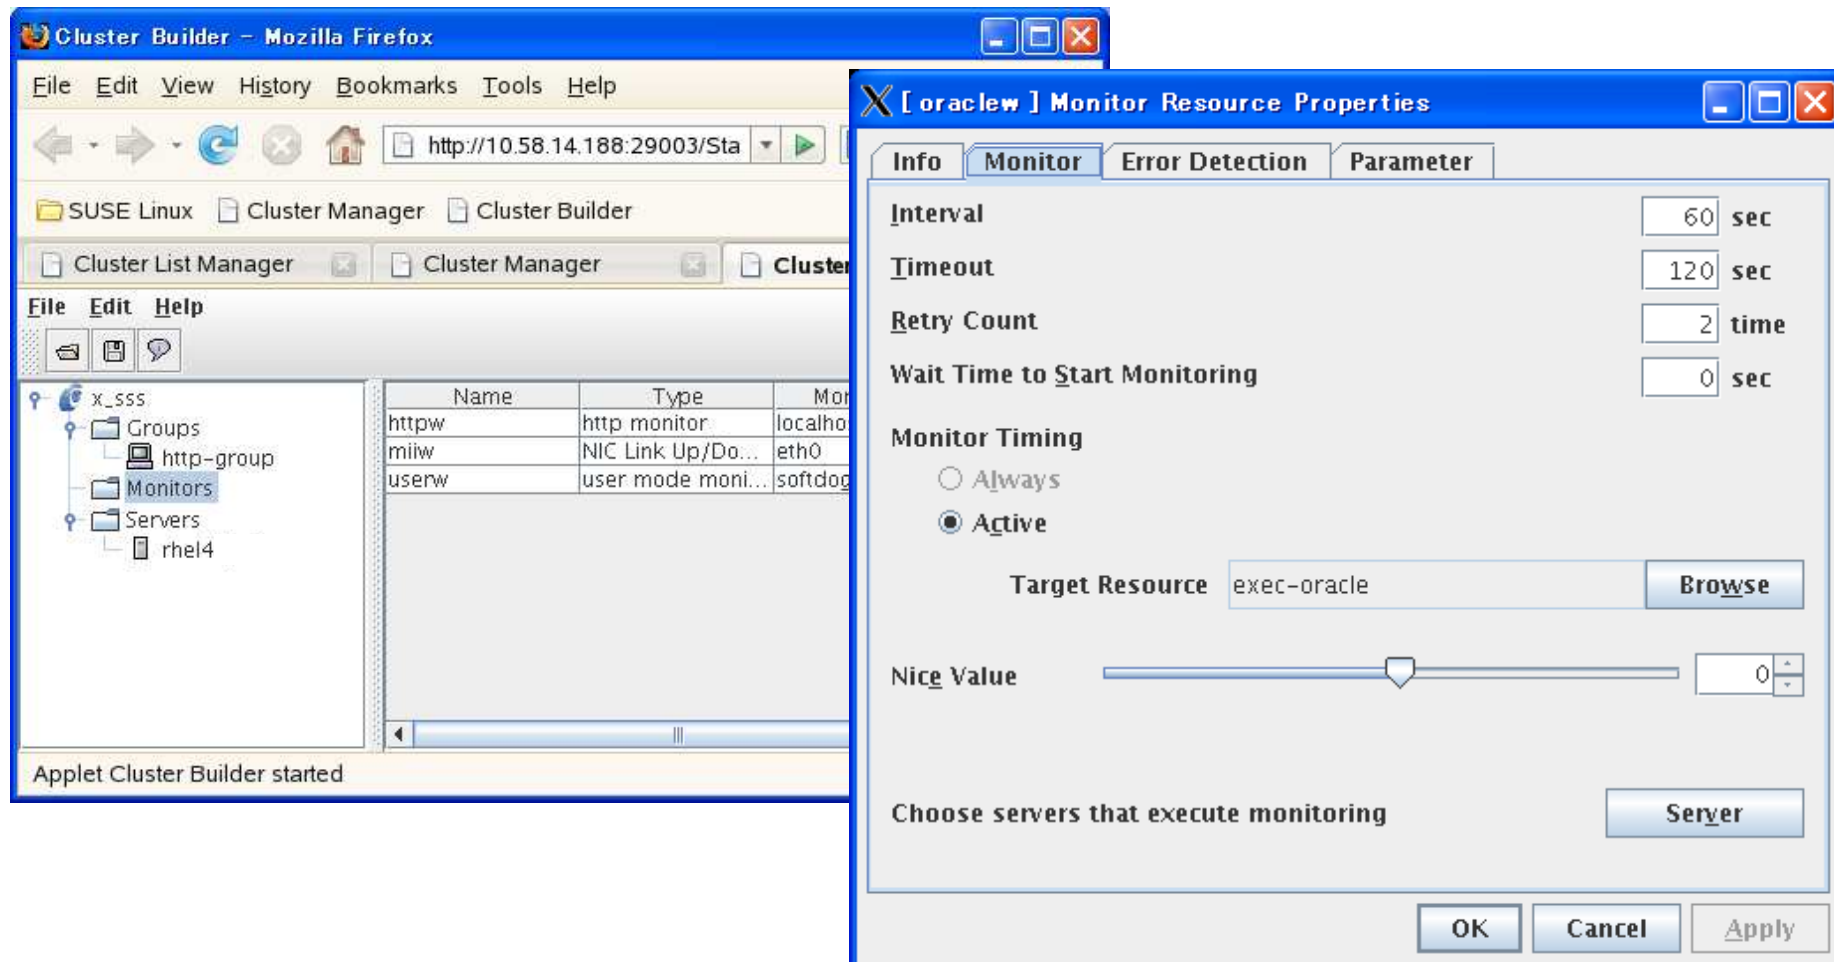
Cluster Builder - Mozilla Firefox

File Edit View History Bookmarks Tools Help

http://10.58.14.188:29003/Sta

SUSE Linux Cluster Manager Cluster Builder

Cluster List Manager Cluster Manager Cluster

File Edit Help

x_sss
Groups
http-group
Monitors
Servers
rhel4

| Name | Type | Mor |
|---|---|---|
| httpw | http monitor | localho |
| miiw | NIC Link Up/Do... | eth0 |
| userw | user mode moni... | softdog |

Applet Cluster Builder started

[ oraclew ] Monitor Resource Properties

Info Monitor Error Detection Parameter

Interval 60 sec
Timeout 120 sec
Retry Count 2 time
Wait Time to Start Monitoring 0 sec

Monitor Timing
Always
Active

Target Resource exec-oracle Browse

Nice Value 0

Choose servers that execute monitoring Server

OK Cancel Apply